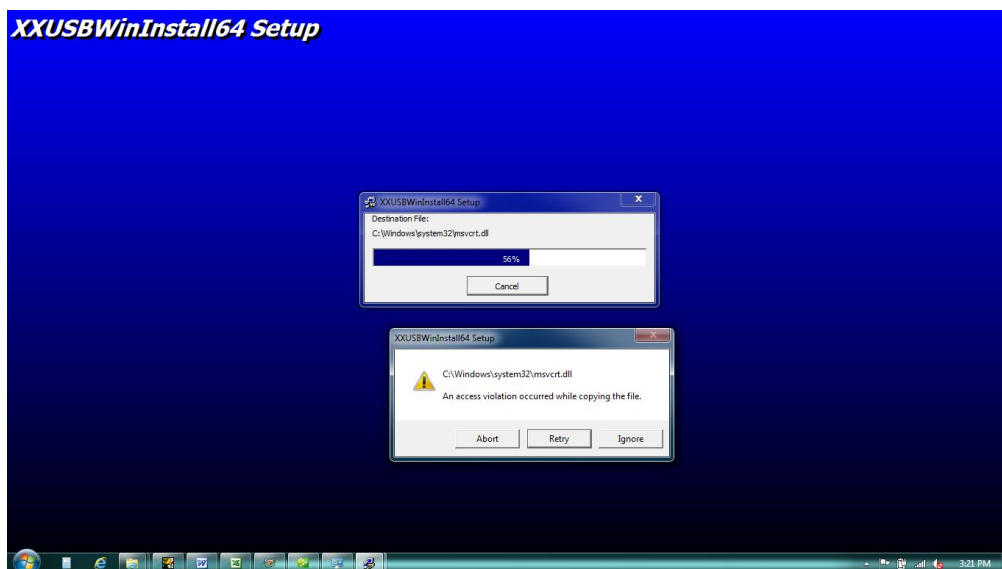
XXUSBWinInstall64 Setup

XXUSBWinInstall64 Setup
Destination File:
C:\Windows\system32\msvcrt.dll
56%
Cancel

XXUSBWinInstall64 Setup
C:\Windows\system32\msvcrt.dll
An access violation occurred while copying the file.
Abort
Retry
Ignore

3:21 PM